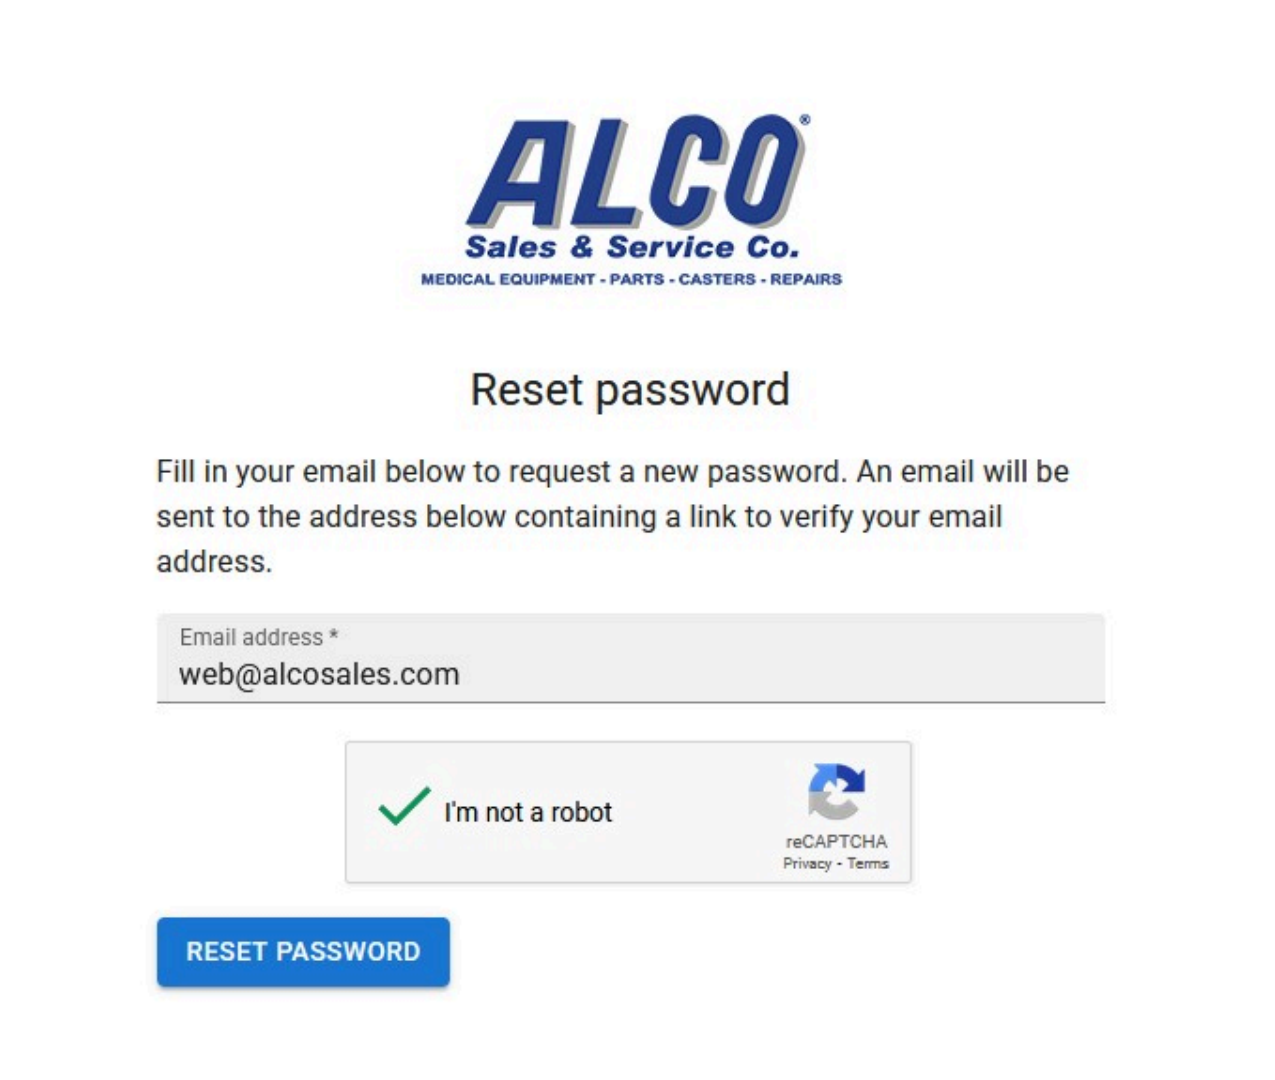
ALCO®
Sales & Service Co.
MEDICAL EQUIPMENT - PARTS - CASTERS - REPAIRS

Reset password

Fill in your email below to request a new password. An email will be sent to the address below containing a link to verify your email address.

Email address *
web@alcosales.com

I'm not a robot
reCAPTCHA
Privacy - Terms

RESET PASSWORD